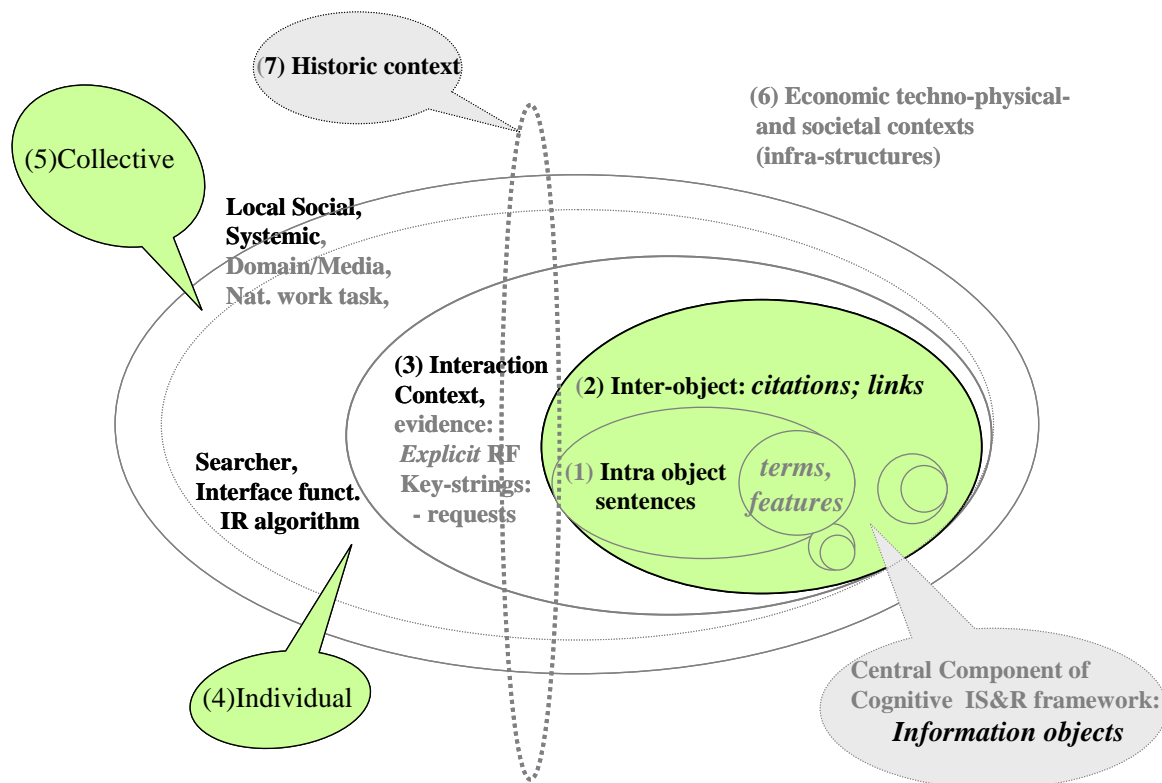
(7) Historic context

(6) Economic techno-physical- and societal contexts (infra-structures)

(5)Collective

Local Social, Systemic, Domain/Media, Nat. work task,

(3) Interaction Context, evidence: *Explicit* RF Key-strings: - requests

(2) Inter-object: *citations; links*

(1) Intra object sentences

*terms, features*

Searcher, Interface funct. IR algorithm

(4)Individual

Central Component of Cognitive IS&R framework: *Information objects*